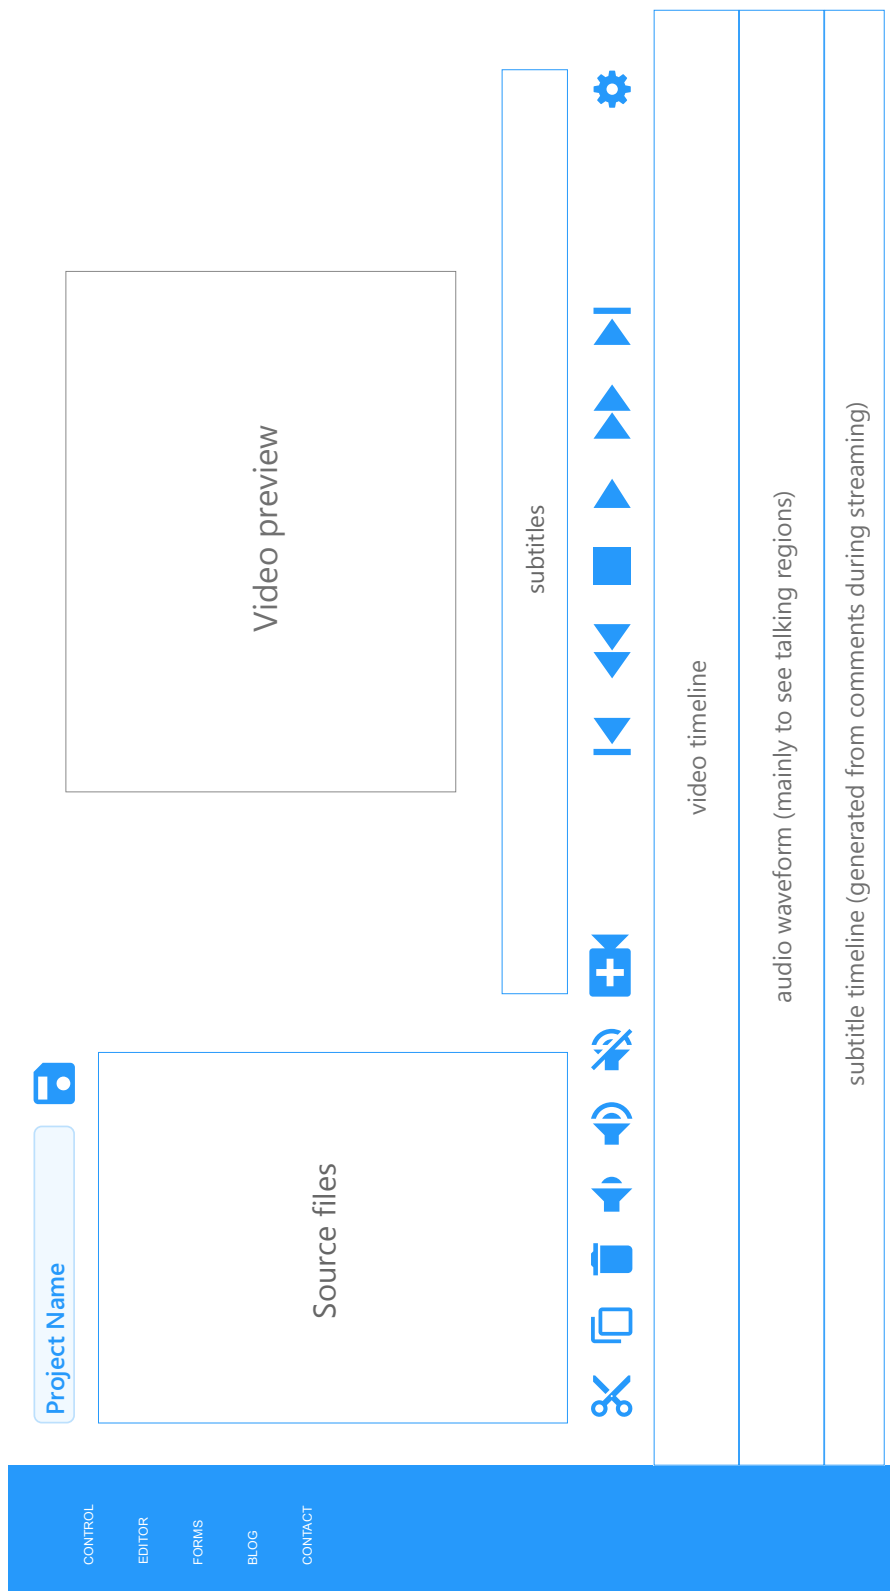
CONTROL

EDITOR

FORMS

BLOG

CONTACT

Project Name

Source files

Video preview

subtitles

video timeline

audio waveform (mainly to see talking regions)

subtitle timeline (generated from comments during streaming)